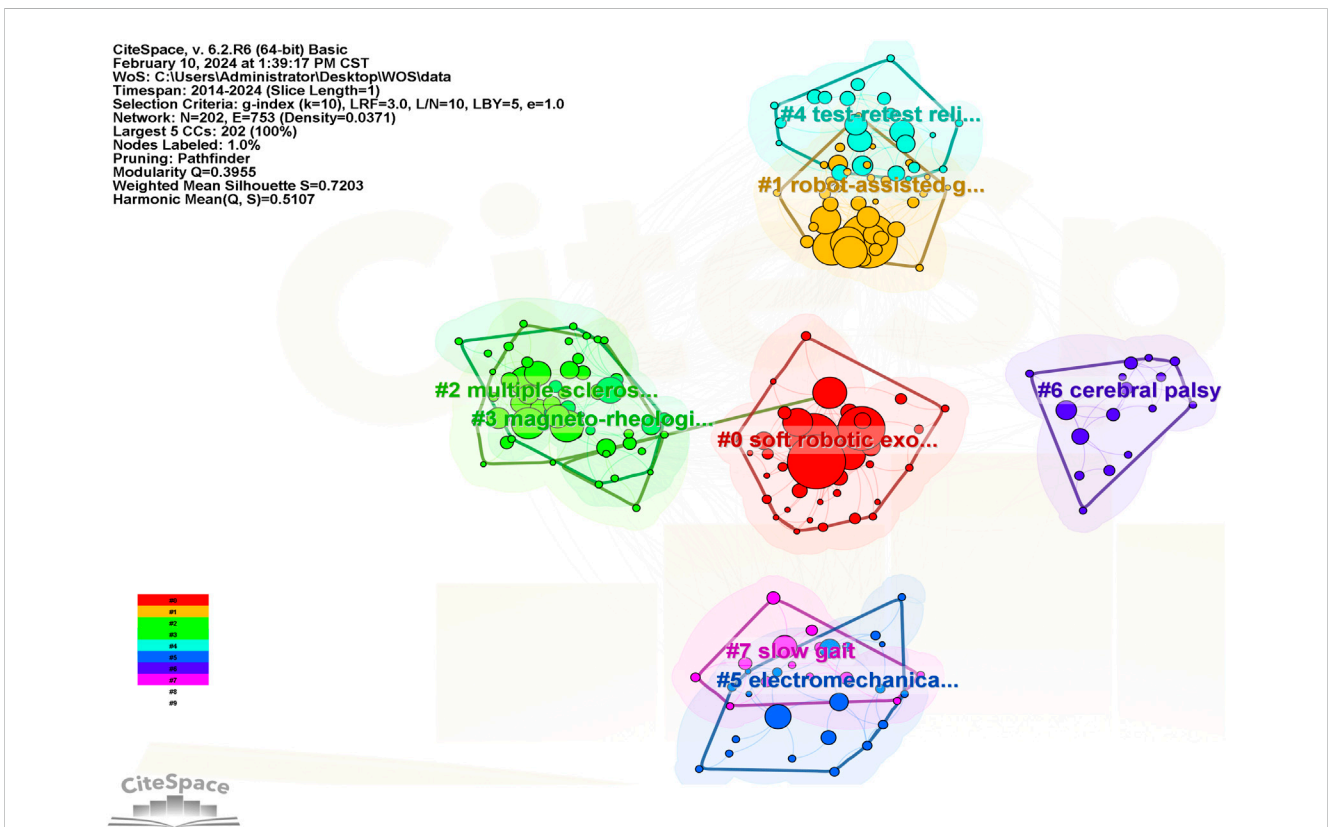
CiteSpace, v. 6.2.R6 (64-bit) Basic
February 10, 2024 at 1:39:17 PM CST
WoS: C:\Users\Administrator\Desktop\WOS\data
Timespan: 2014-2024 (Slice Length=1)
Selection Criteria: g-index (k=10), LRF=3.0, L/N=10, LBY=5, e=1.0
Network: N=202, E=753 (Density=0.0371)
Largest 5 CCs: 202 (100%)
Nodes Labeled: 1.0%
Pruning: Pathfinder
Modularity Q=0.3955
Weighted Mean Silhouette S=0.7203
Harmonic Mean(Q, S)=0.5107

#4 test-retest reli...

#1 robot-assisted g...

#2 multiple scleros...

#3 magneto-rheologi...

#0 soft robotic exo...

#6 cerebral palsy

#7 slow gait

#5 electromechanica...

#0
#1
#2
#3
#4
#5
#6
#7
#8
#9

CiteSpace